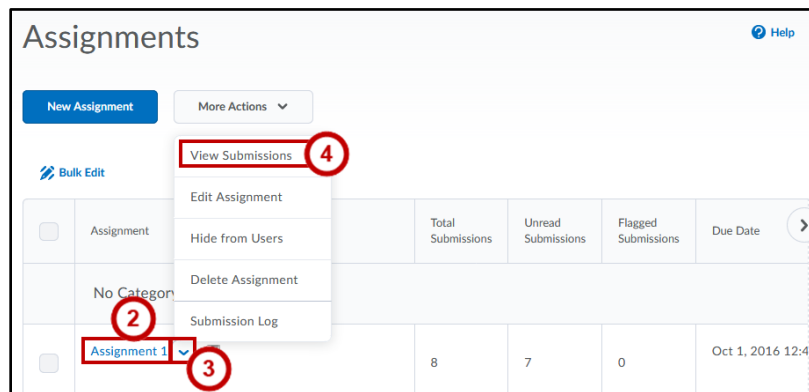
Assignments

Help

New Assignment

More Actions

View Submissions

4

Edit Assignment

Hide from Users

Delete Assignment

Submission Log

Bulk Edit

| | Assignment | Total Submissions | Unread Submissions | Flagged Submissions | Due Date |
|---|---|---|---|---|---|
| | No Categor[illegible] | | | | |
| | Assignment 1 | 8 | 7 | 0 | Oct 1, 2016 12:4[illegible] |

2

3